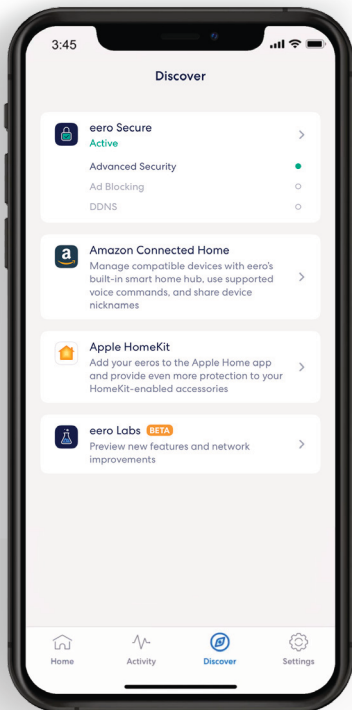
3:45

Discover

eero Secure
Active

Advanced Security
Ad Blocking
DDNS

Amazon Connected Home
Manage compatible devices with eero's built-in smart home hub, use supported voice commands, and share device nicknames

Apple HomeKit
Add your eeros to the Apple Home app and provide even more protection to your HomeKit-enabled accessories

eero Labs BETA
Preview new features and network improvements

Home
Activity
Discover
Settings